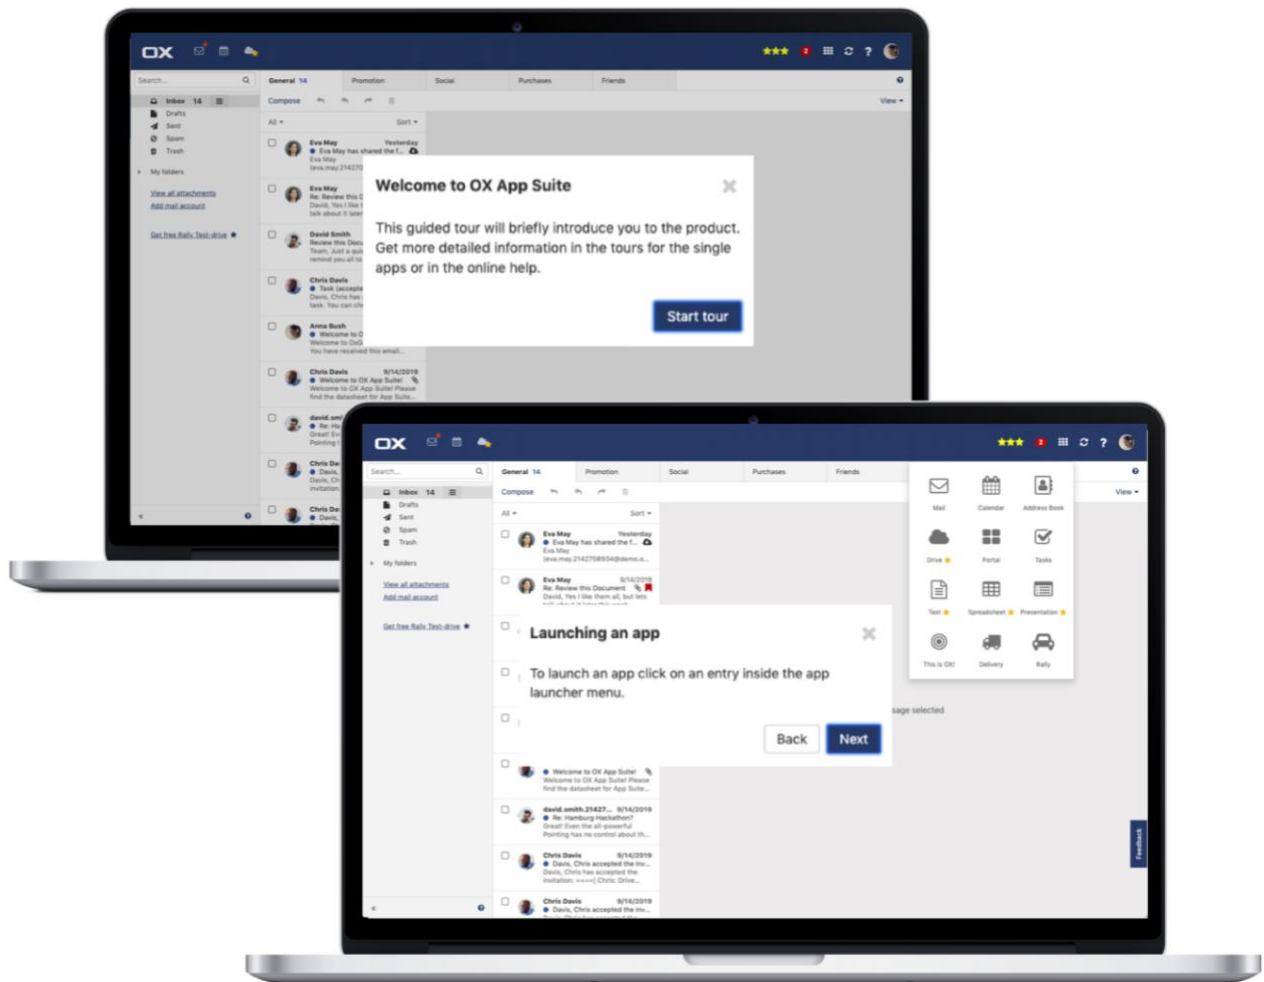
OX

Search...

General 14 | Promotion | Social | Purchases | Friends

Inbox 14
Drafts
Sent
Spam
Trash
My folders

View all attachments
Add mail account

Get free Rally Test-drive

Compose

View

All
Sort

Eva May Yesterday
Eva May has shared the f...
Eva May
(eva.may.214270

Eva May
Re: Review this D
David, Yes I like t
talk about it later

David Smith
Review this Docu
Team, Just a quic
remind you all to

Chris Davis
Task accepte
Davis, Chris has
task. You can ch

Anna Bush
Welcome to O
Welcome to OxG
You have received this email...

Chris Davis 9/14/2019
Welcome to OX App Suite!
Welcome to OX App Suite! Please
find the datasheet for App Suite...

david.smi
Re: He
Great! Ev
Pointing

Chris Da
Davis,
Davis, Ch
invitation

Chris Da
Davis,

Welcome to OX App Suite

This guided tour will briefly introduce you to the product. Get more detailed information in the tours for the single apps or in the online help.

Start tour

OX

Search...

General 14 | Promotion | Social | Purchases | Friends

Inbox 14
Drafts
Sent
Spam
Trash
My folders

View all attachments
Add mail account

Get free Rally Test-drive

Compose

View

All
Sort

Eva May Yesterday
Eva May has shared the f...
Eva May
(eva.may.2142708934@demo.o...

Eva May 9/14/2019
Re: Review this Document
David, Yes I like them all, but lets
talk about it later this week

Launching an app

To launch an app click on an entry inside the app launcher menu.

Back
Next

Welcome to OX App Suite!
Welcome to OX App Suite! Please
find the datasheet for App Suite...

david.smith.21427... 9/14/2019
Re: Hamburg Hackathon?
Great! Even the all-powerful
Pointing has no control about th...

Chris Davis 9/14/2019
Davis, Chris accepted the inv...
Davis, Chris has accepted the
invitation: ====[ Chris: Drive...

Chris Davis 9/14/2019
Davis, Chris accepted the inv...

sage selected

Mail | Calendar | Address Book
Drive | Portal | Tasks
Text | Spreadsheet | Presentation
This is OX! | Delivery | Rally

Feedback